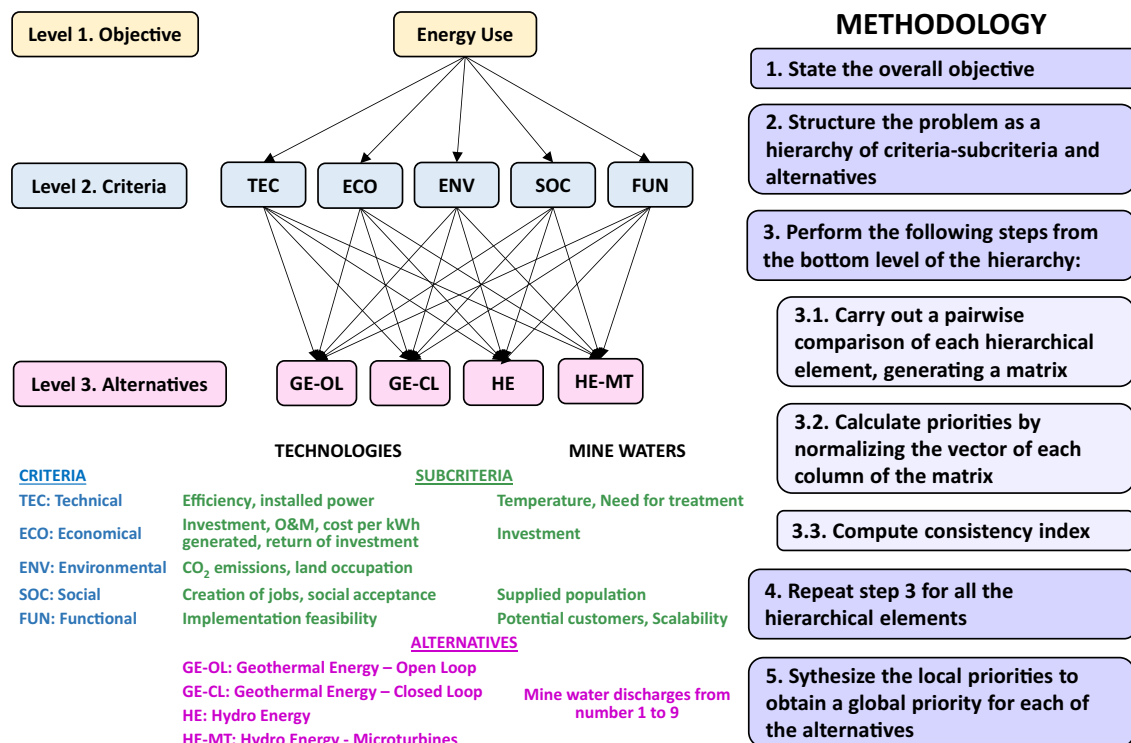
Level 1. Objective

Energy Use

Level 2. Criteria

TEC ECO ENV SOC FUN

Level 3. Alternatives

GE-OL GE-CL HE HE-MT

TECHNOLOGIES MINE WATERS

CRITERIA

SUBCRITERIA

| | | |
|---|---|---|
| TEC: Technical | Efficiency, installed power | Temperature, Need for treatment |
| ECO: Economical | Investment, O&M, cost per kWh generated, return of investment | Investment |
| ENV: Environmental | $CO_2$ emissions, land occupation | |
| SOC: Social | Creation of jobs, social acceptance | Supplied population |
| FUN: Functional | Implementation feasibility | Potential customers, Scalability |

ALTERNATIVES

GE-OL: Geothermal Energy – Open Loop
GE-CL: Geothermal Energy – Closed Loop
HE: Hydro Energy
HE-MT: Hydro Energy - Microturbines

Mine water discharges from number 1 to 9

METHODOLOGY

1. State the overall objective

2. Structure the problem as a hierarchy of criteria-subcriteria and alternatives

3. Perform the following steps from the bottom level of the hierarchy:

3.1. Carry out a pairwise comparison of each hierarchical element, generating a matrix

3.2. Calculate priorities by normalizing the vector of each column of the matrix

3.3. Compute consistency index

4. Repeat step 3 for all the hierarchical elements

5. Sythesize the local priorities to obtain a global priority for each of the alternatives